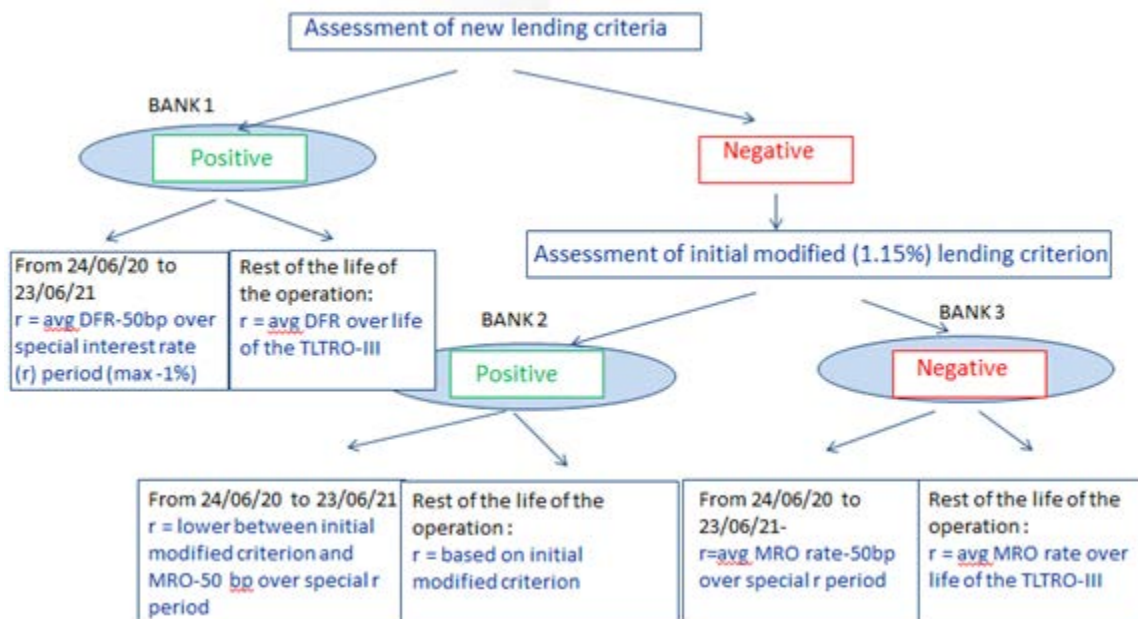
Assessment of new lending criteria

BANK 1

Positive

Negative

From 24/06/20 to 23/06/21
r = avg DFR-50bp over special interest rate (r) period (max -1%)

Rest of the life of the operation:
r = avg DFR over life of the TLTRO-III

Assessment of initial modified (1.15%) lending criterion

BANK 2

Positive

BANK 3

Negative

From 24/06/20 to 23/06/21
r = lower between initial modified criterion and MRO-50 bp over special r period

Rest of the life of the operation :
r = based on initial modified criterion

From 24/06/20 to 23/06/21-
r=avg MRO rate-50bp over special r period

Rest of the life of the operation :
r = avg MRO rate over life of the TLTRO-III